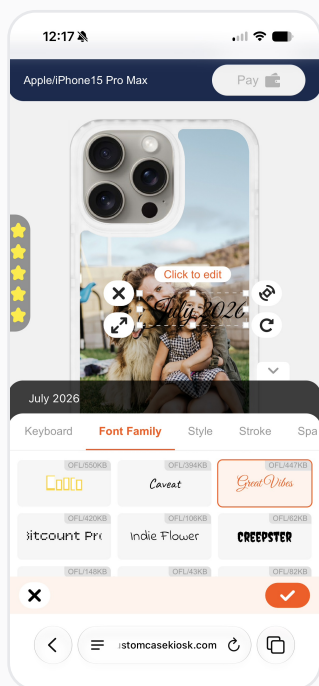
12:17

Apple/iPhone15 Pro Max

Pay

Click to edit

July 2026

July 2026

Keyboard Font Family Style Stroke Spa

OFL/550KB
Cutty

OFL/394KB
Caveat

OFL/447KB
Great Vibes

OFL/420KB
Bitcount Pro

OFL/106KB
Indie Flower

OFL/62KB
CREEPSTER

OFL/148KB

OFL/43KB

OFL/82KB

ustomcasekiosk.com